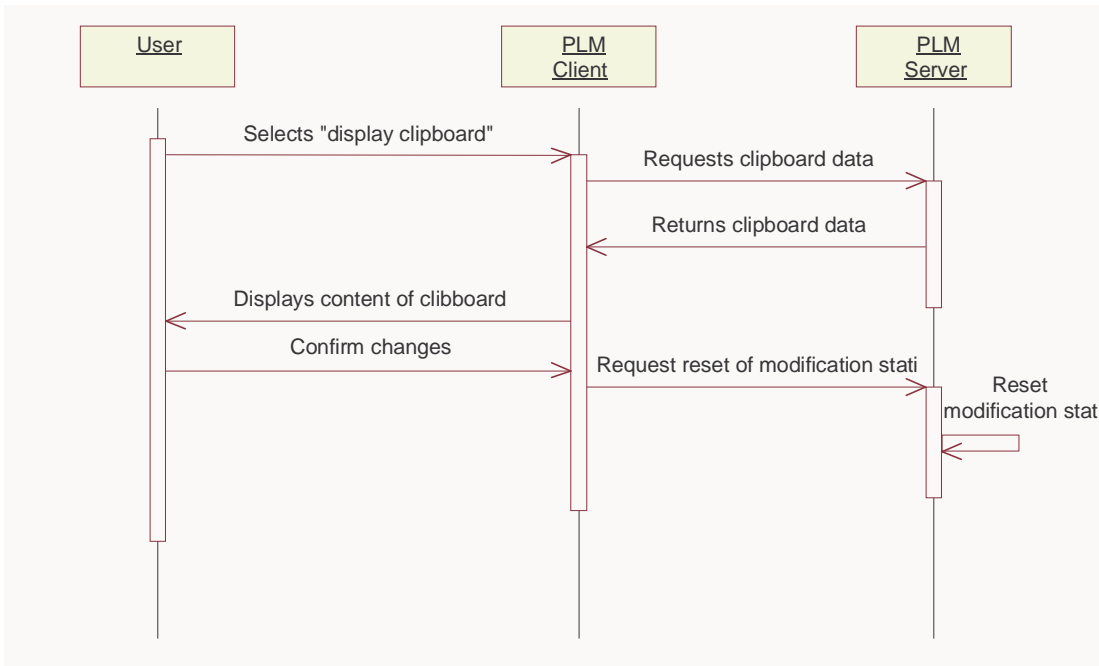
User

PLM Client

PLM Server

Selects "display clipboard"

Requests clipboard data

Returns clipboard data

Displays content of clibboard

Confirm changes

Request reset of modification stati

Reset modification stat